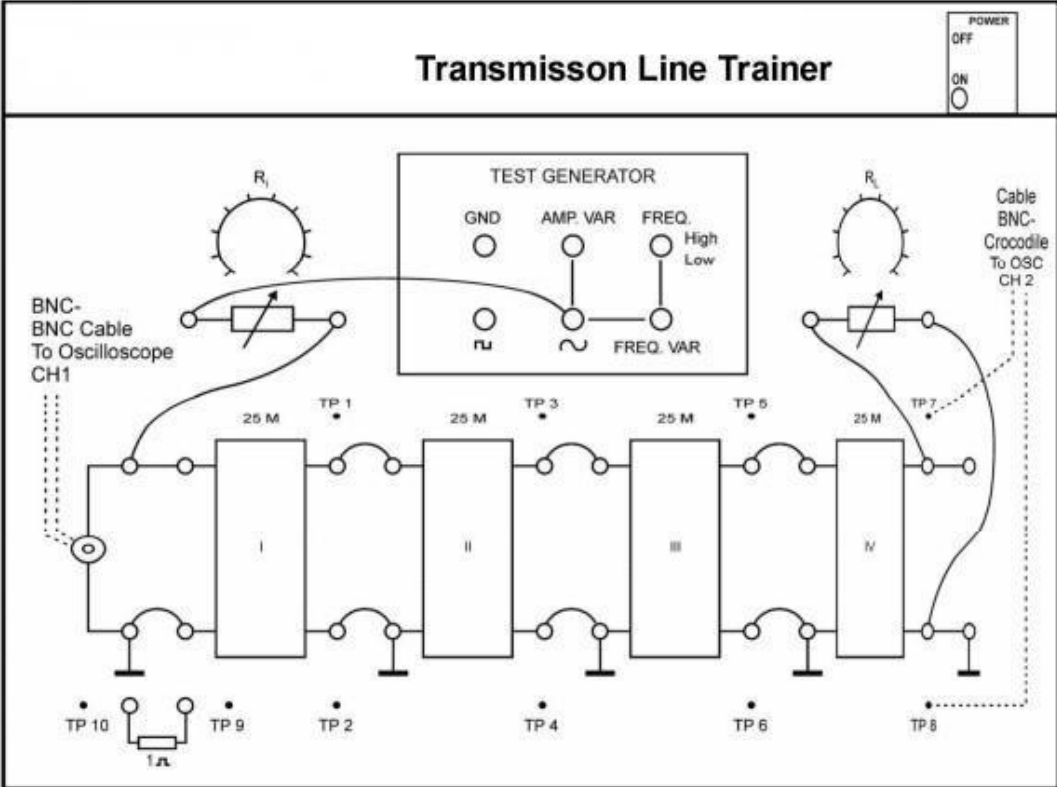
Transmisson Line Trainer

POWER
OFF
ON

TEST GENERATOR
GND
AMP. VAR
FREQ.
High
Low
FREQ. VAR

$R_i$

$R_L$

BNC-
BNC Cable
To Oscilloscope
CH1

Cable
BNC-
Crocodile
To OSC
CH 2

25 M
TP 1
25 M
TP 3
25 M
TP 5
25 M
TP 7

I
II
III
IV

TP 10
TP 9
TP 2
TP 4
TP 6
TP 8
1 Ω